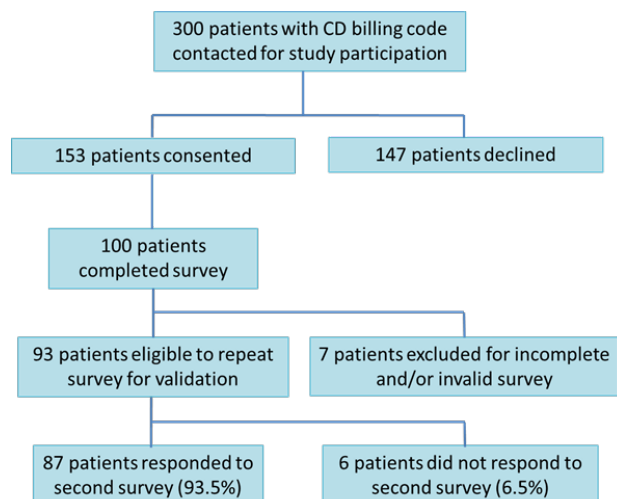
300 patients with CD billing code contacted for study participation

153 patients consented

147 patients declined

100 patients completed survey

93 patients eligible to repeat survey for validation

7 patients excluded for incomplete and/or invalid survey

87 patients responded to second survey (93.5%)

6 patients did not respond to second survey (6.5%)